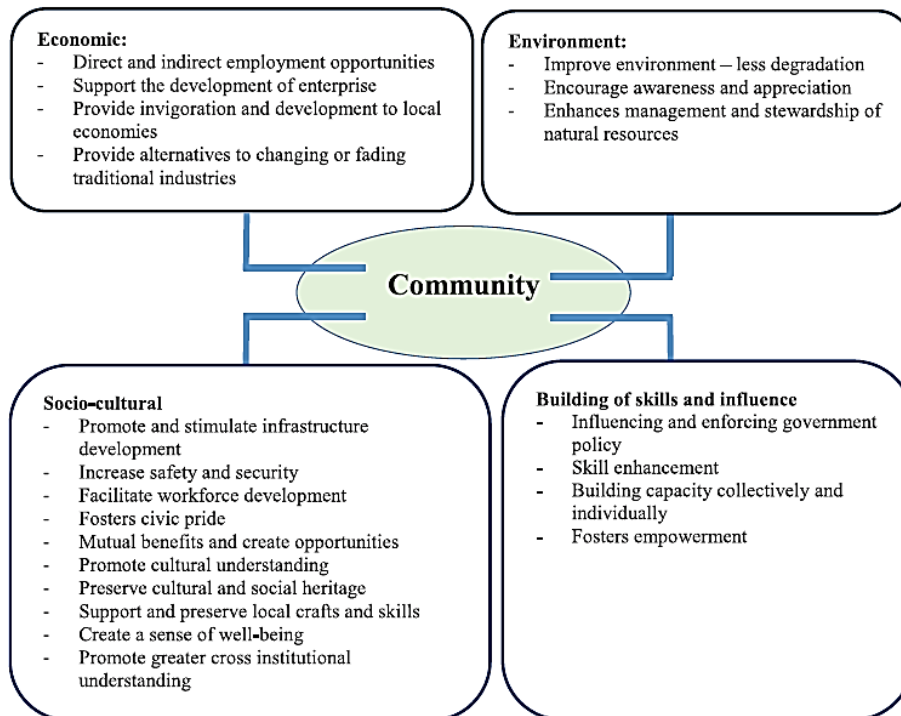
Economic:
- Direct and indirect employment opportunities
- Support the development of enterprise
- Provide invigoration and development to local economies
- Provide alternatives to changing or fading traditional industries

Environment:
- Improve environment – less degradation
- Encourage awareness and appreciation
- Enhances management and stewardship of natural resources

Community

Socio-cultural
- Promote and stimulate infrastructure development
- Increase safety and security
- Facilitate workforce development
- Fosters civic pride
- Mutual benefits and create opportunities
- Promote cultural understanding
- Preserve cultural and social heritage
- Support and preserve local crafts and skills
- Create a sense of well-being
- Promote greater cross institutional understanding

Building of skills and influence
- Influencing and enforcing government policy
- Skill enhancement
- Building capacity collectively and individually
- Fosters empowerment